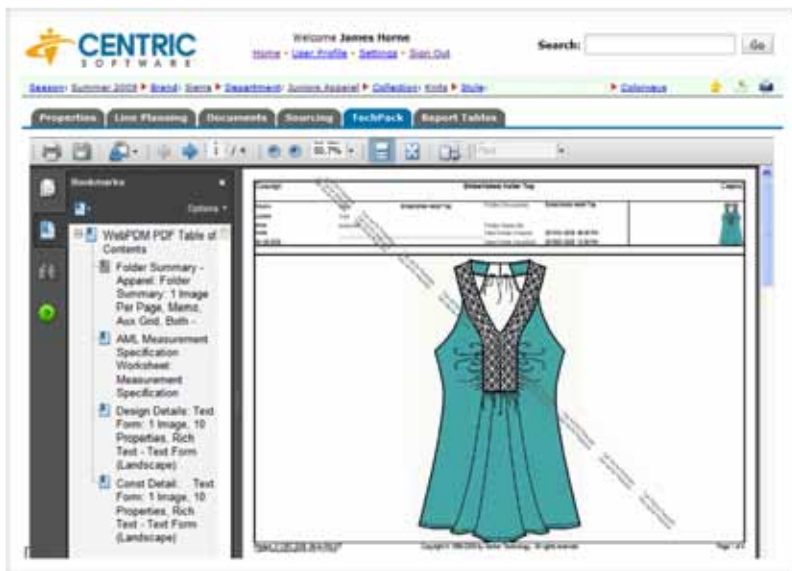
CENTRIC
SOFTWARE

Welcome James Horne
Home - User Profile - Settings - Sign Out

Search:
Go

Season: Summer 2008 ▸ Brand: Sierra ▸ Department: Juniors Apparel ▸ Collection: Knits ▸ Style:
▸ Colorways

Properties | Line Planning | Documents | Sourcing | TechPack | Report Tables

1 / 4
55.7%
Find

Bookmarks
Options

WebPDM PDF Table of Contents

Folder Summary - Apparel: Folder Summary: 1 Image Per Page, Memo, Aux Grid, Both -

AML Measurement Specification Worksheet: Measurement Specification

Design Details: Text Form: 1 Image, 10 Propeties, Rich Text - Text Form (Landscape)

Const Detail: Text Form: 1 Image, 10 Properties, Rich Text - Text Form (Landscape)

Copyright
Embellished Halter Top
Embellished Halter Top

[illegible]
Page 1 of 4